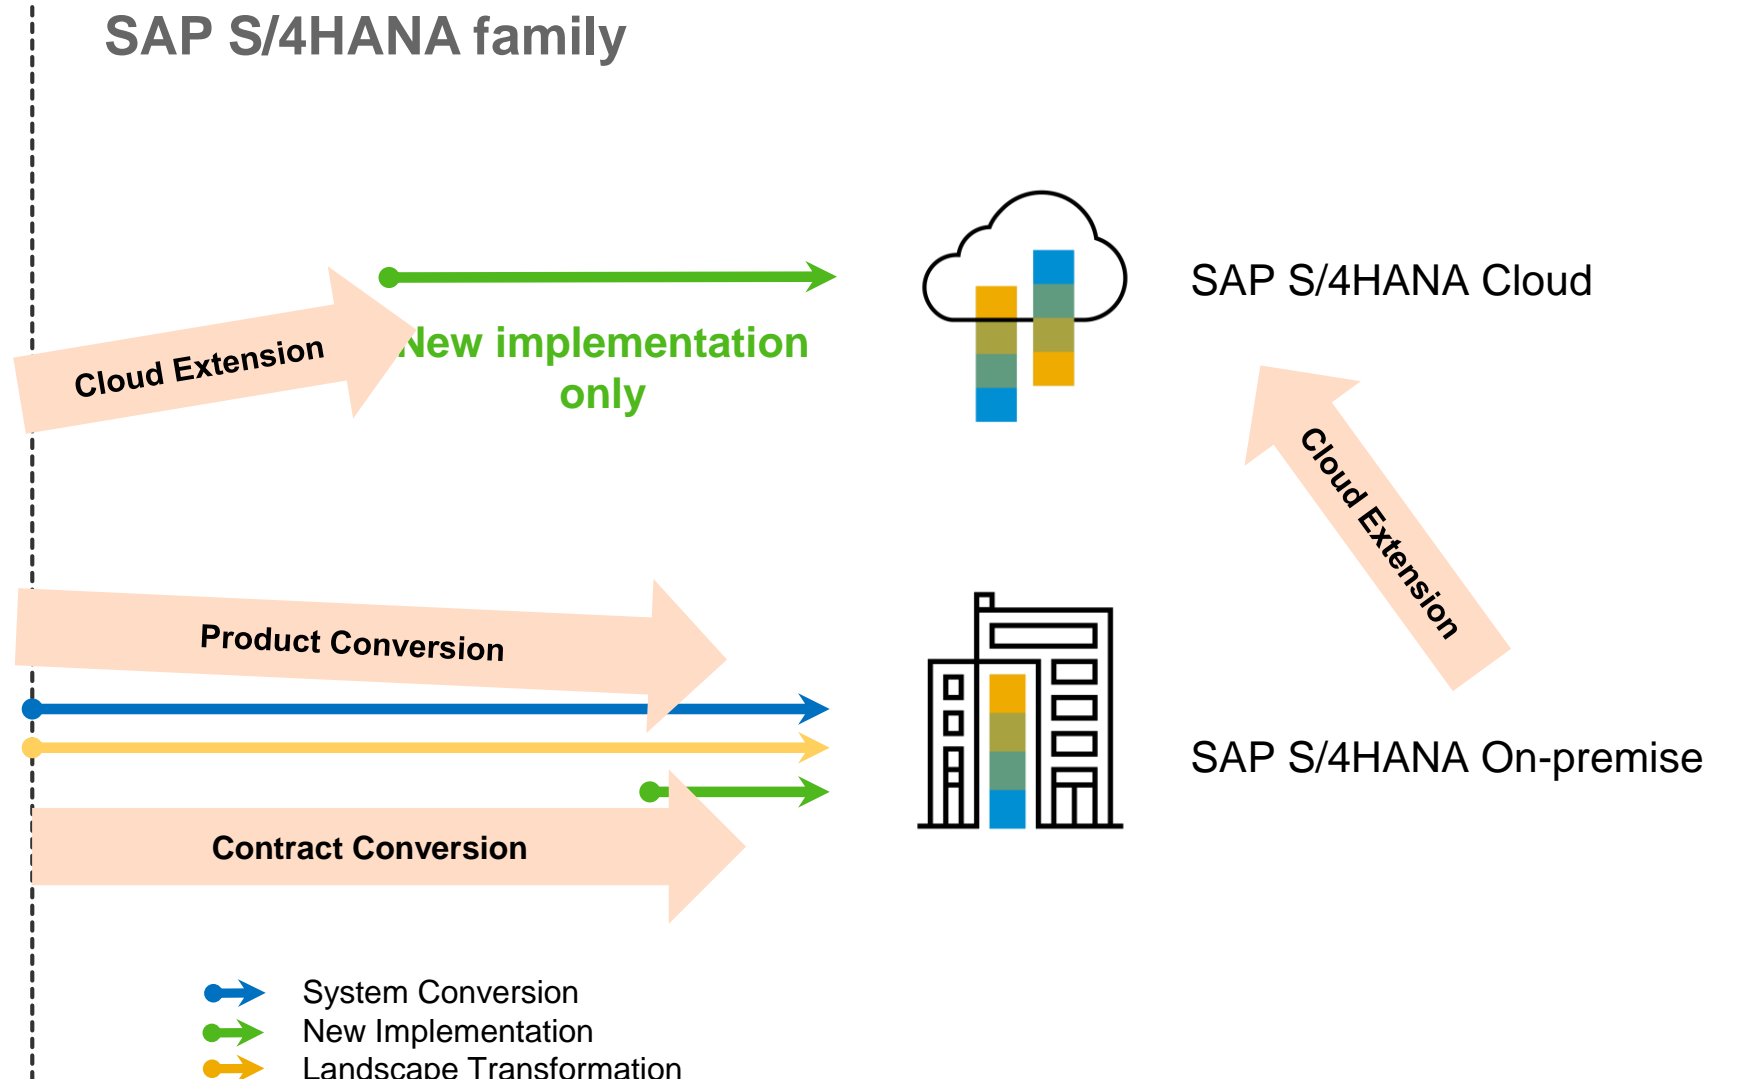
SAP S/4HANA family

Cloud Extension

New implementation only

SAP S/4HANA Cloud

Cloud Extension

Product Conversion

SAP S/4HANA On-premise

Contract Conversion

System Conversion
New Implementation
Landscape Transformation